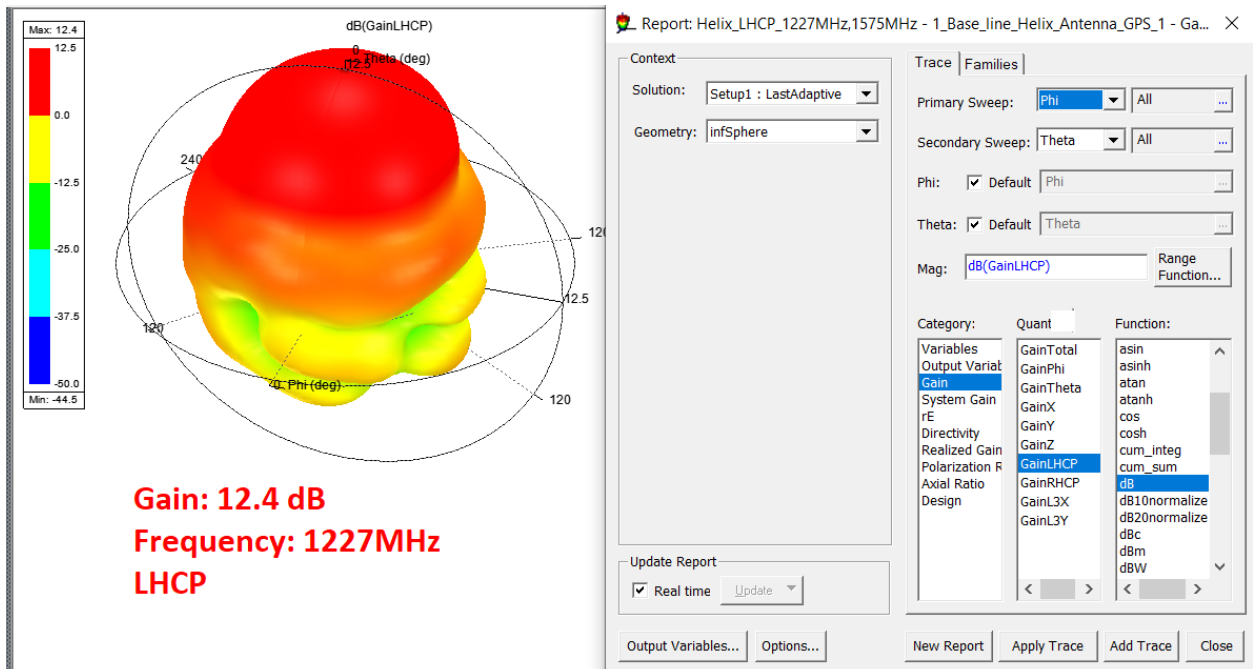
Max: 12.4
12.5
0.0
-12.5
-25.0
-37.5
-50.0
Min: -44.5

dB(GainLHCP)

0
12.5
Theta (deg)
240
120
12.5
120
0
Phi (deg)
120

Gain: 12.4 dB
Frequency: 1227MHz
LHCP

Report: Helix_LHCP_1227MHz,1575MHz - 1_Base_line_Helix_Antenna_GPS_1 - Ga...

Context
Solution: Setup1 : LastAdaptive
Geometry: infSphere

Trace | Families
Primary Sweep: Phi | All | ...
Secondary Sweep: Theta | All | ...
Phi: ☑ Default Phi ...
Theta: ☑ Default Theta ...
Mag: dB(GainLHCP) | Range Function...

Category:
Variables
Output Variab
Gain
System Gain
rE
Directivity
Realized Gain
Polarization R
Axial Ratio
Design

Quant
GainTotal
GainPhi
GainTheta
GainX
GainY
GainZ
GainLHCP
GainRHCP
GainL3X
GainL3Y

Function:
asin
asinh
atan
atanh
cos
cosh
cum_integ
cum_sum
dB
dB10normalize
dB20normalize
dBc
dBm
dBW

Update Report
☑ Real time | Update

Output Variables... | Options... | New Report | Apply Trace | Add Trace | Close